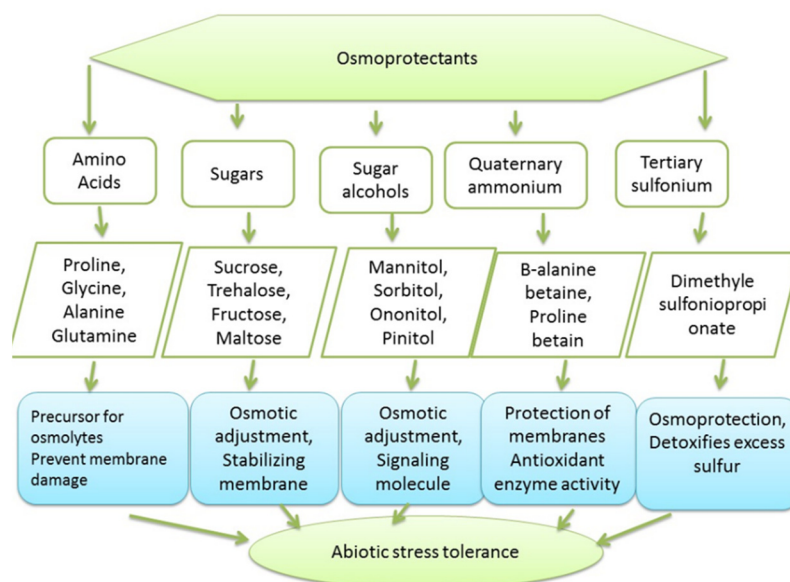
Osmoprotectants

Amino Acids

Sugars

Sugar alcohols

Quaternary ammonium

Tertiary sulfonium

Proline, Glycine, Alanine Glutamine

Sucrose, Trehalose, Fructose, Maltose

Mannitol, Sorbitol, Ononitol, Pinitol

B-alanine betaine, Proline betain

Dimethyle sulfoniopropi onate

Precursor for osmolytes Prevent membrane damage

Osmotic adjustment, Stabilizing membrane

Osmotic adjustment, Signaling molecule

Protection of membranes Antioxidant enzyme activity

Osmoprotection, Detoxifies excess sulfur

Abiotic stress tolerance